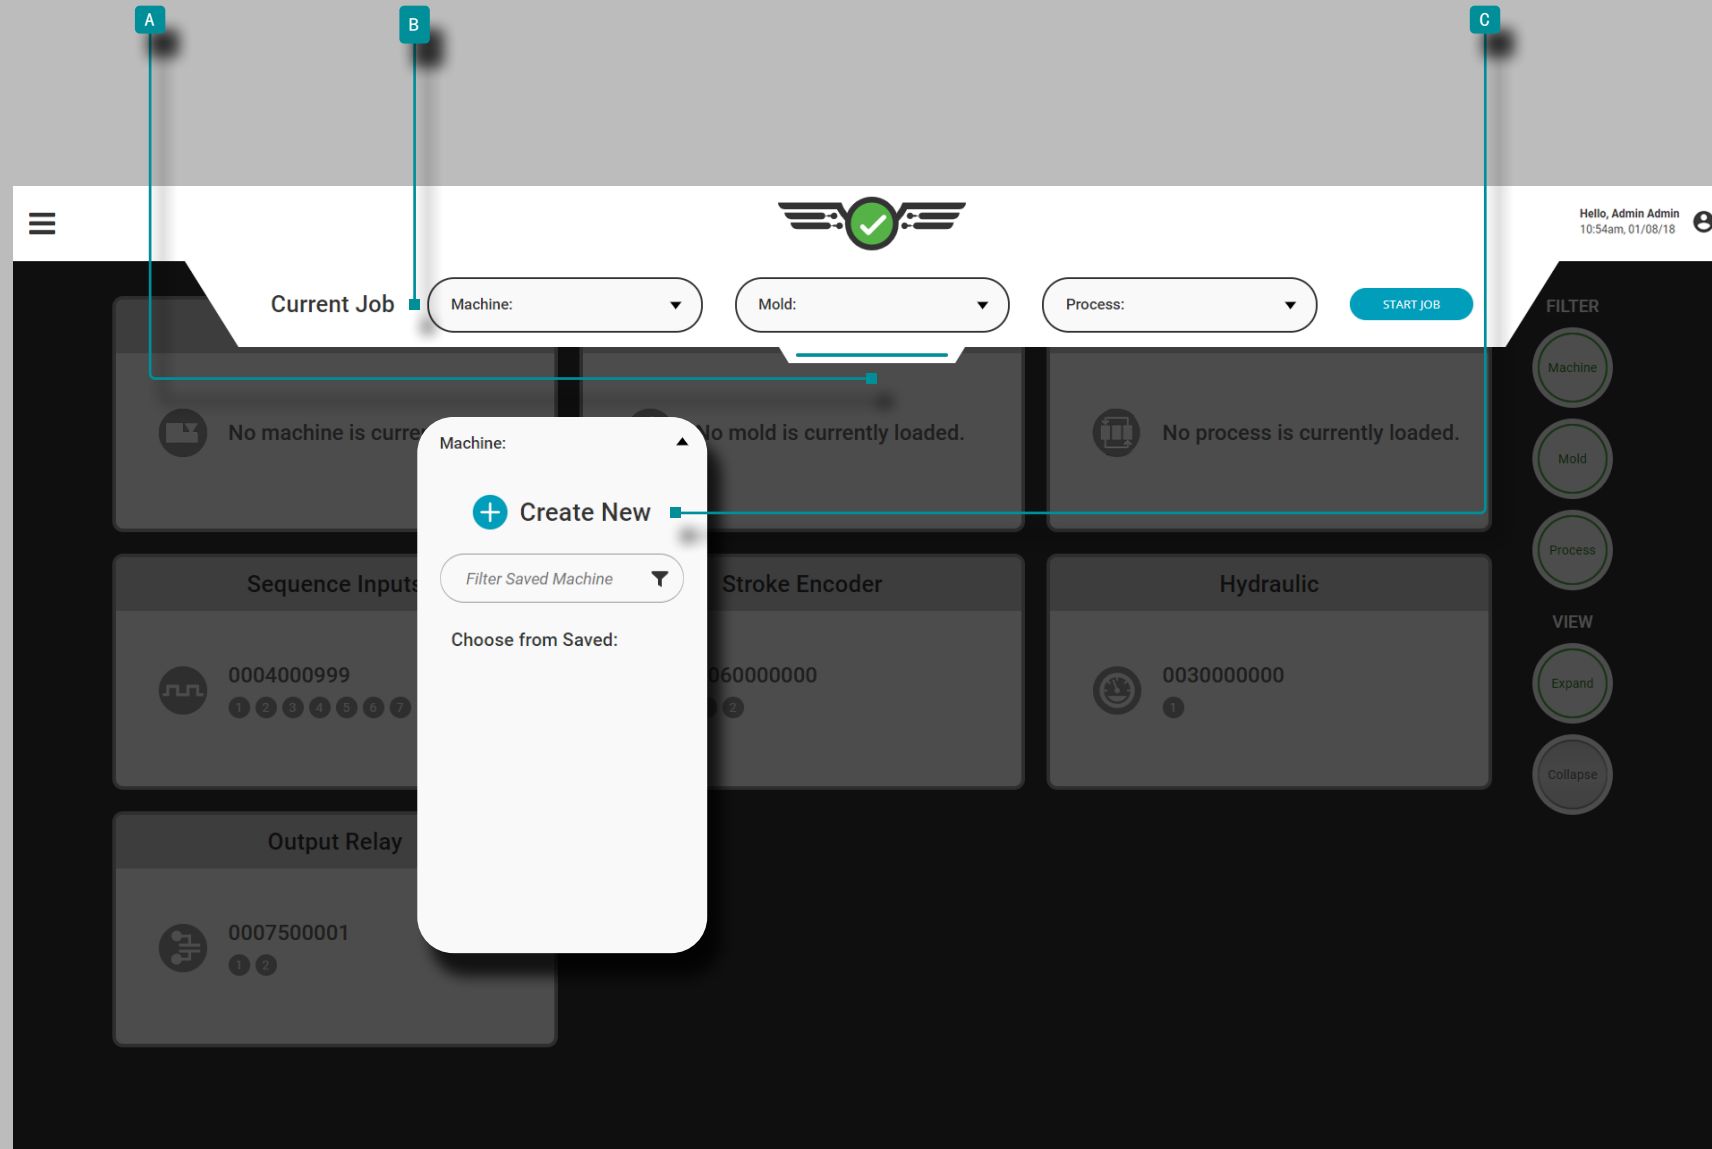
A

B

C

Hello, Admin Admin
10:54am, 01/08/18

Current Job

Machine:

Mold:

Process:

START JOB

FILTER

Machine

Mold

Process

VIEW

Expand

Collapse

No machine is curre

lo mold is currently loaded.

No process is currently loaded.

Machine:

Create New

Filter Saved Machine

Choose from Saved:

Sequence Inputs

0004000999

1 2 3 4 5 6 7

Stroke Encoder

060000000

2

Hydraulic

0030000000

1

Output Relay

0007500001

1 2